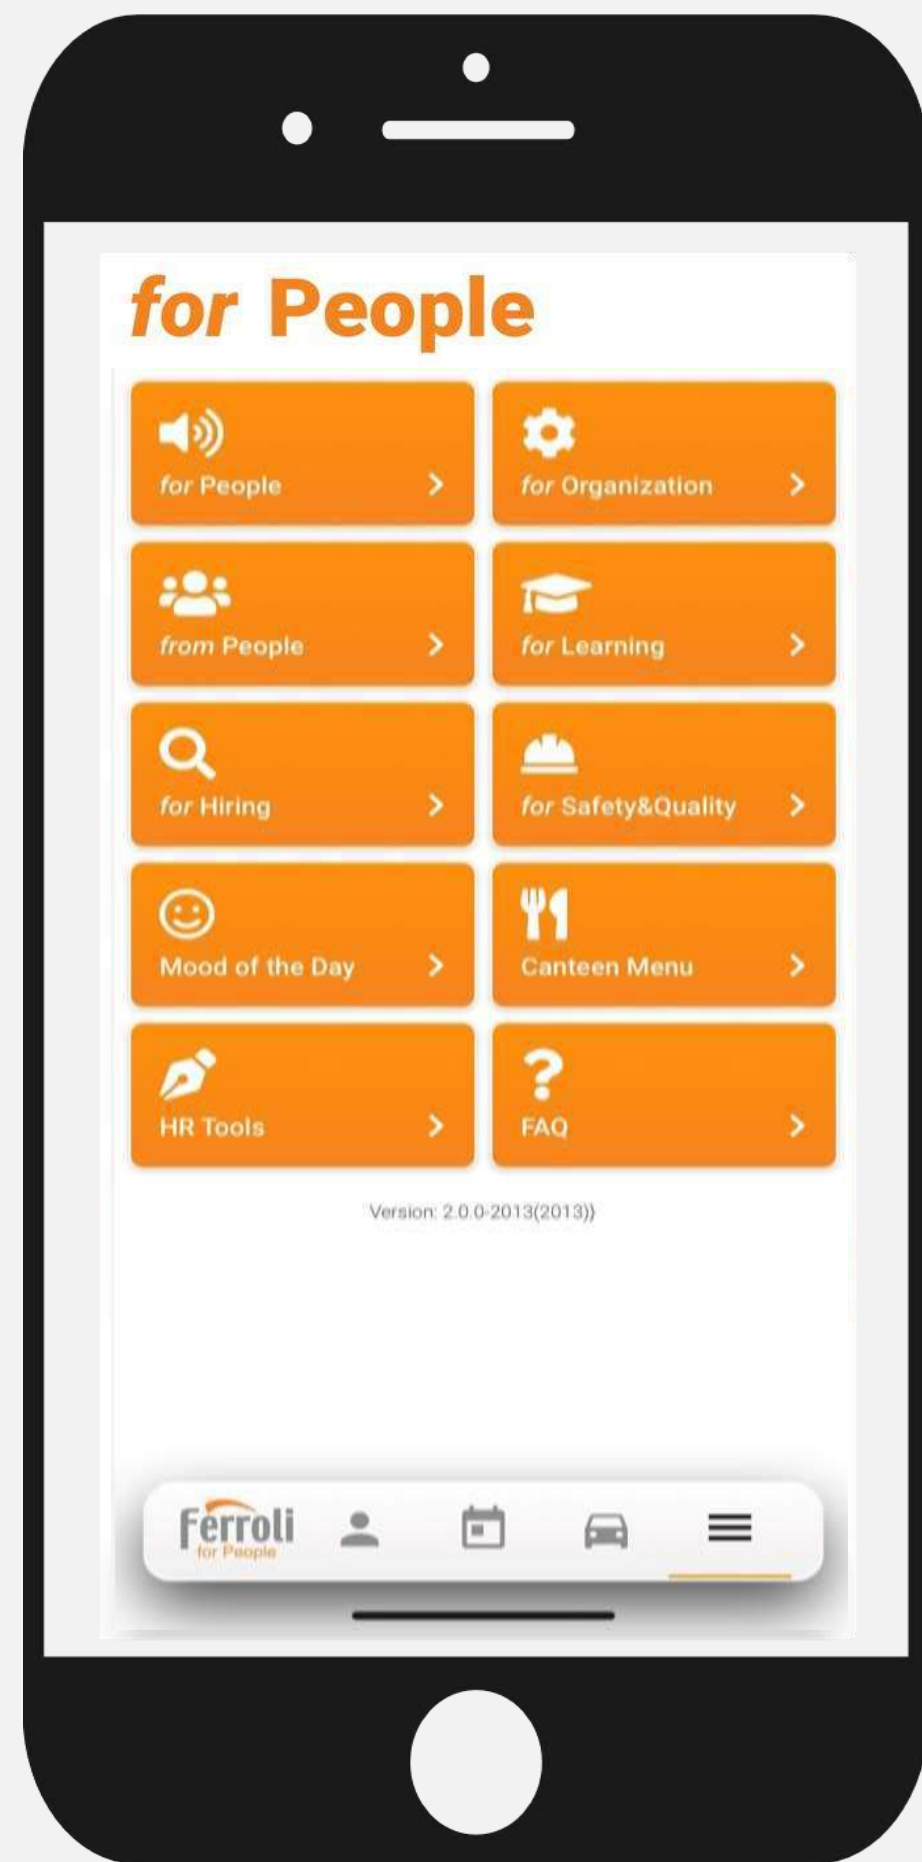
for People

for People >

for Organization >

from People >

for Learning >

for Hiring >

for Safety&Quality >

Mood of the Day >

Canteen Menu >

HR Tools >

FAQ >

Version: 2.0.0-2013(2013))

Ferroli for People